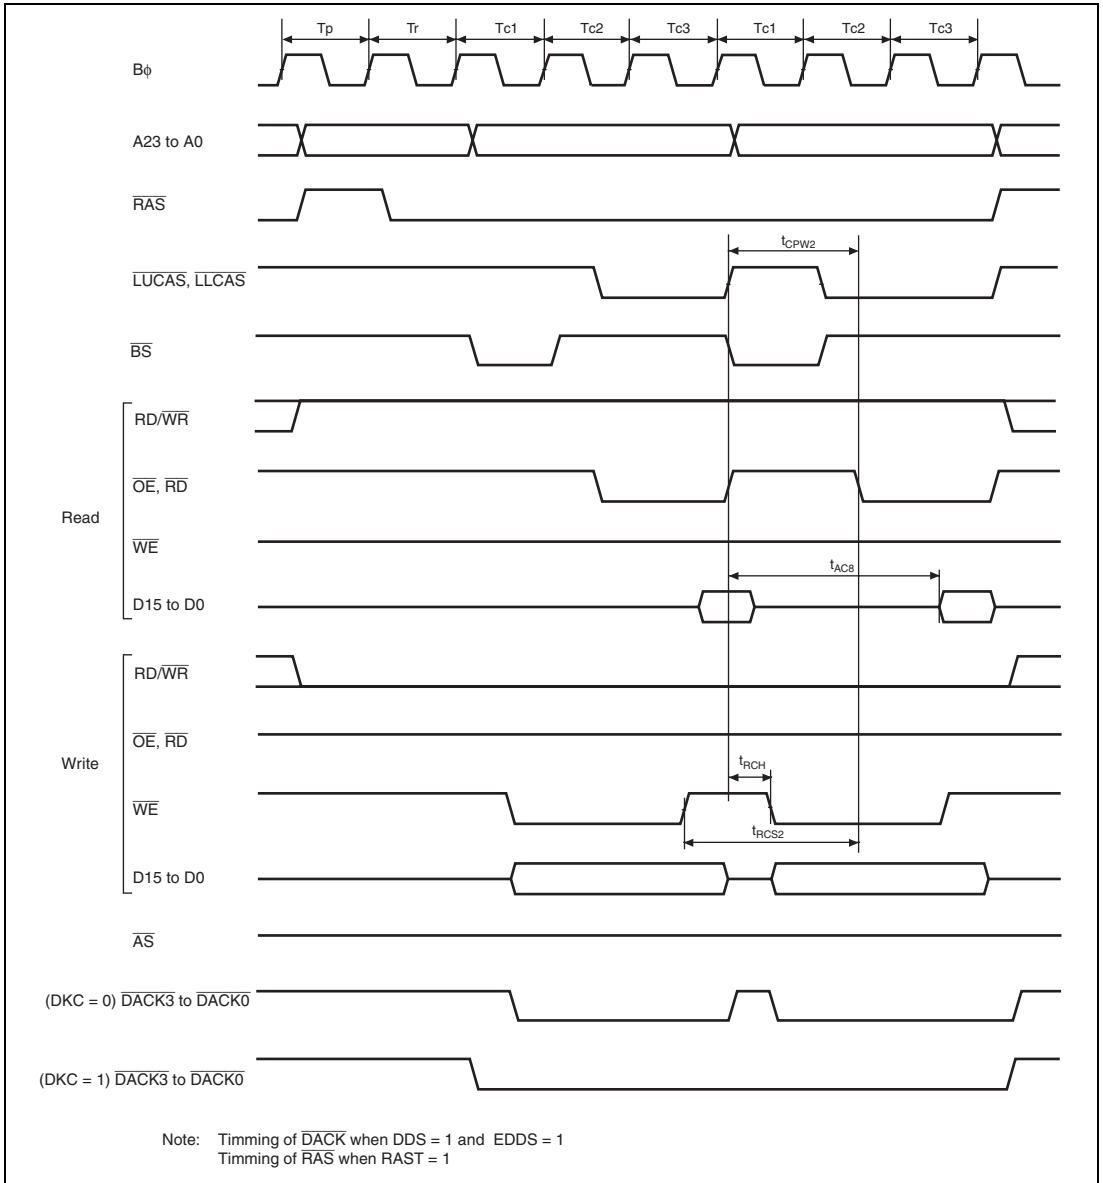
Tp Tr Tc1 Tc2 Tc3 Tc1 Tc2 Tc3

Bϕ

A23 to A0

$\overline{RAS}$

$t_{CPW2}$

$\overline{LUCAS}$, $\overline{LLCAS}$

$\overline{BS}$

Read

RD/$\overline{WR}$

$\overline{OE}$, $\overline{RD}$

$\overline{WE}$

$t_{AC8}$

D15 to D0

Write

RD/$\overline{WR}$

$\overline{OE}$, $\overline{RD}$

$t_{RCH}$

$\overline{WE}$

$t_{RCS2}$

D15 to D0

$\overline{AS}$

(DKC = 0) $\overline{DACK3}$ to $\overline{DACK0}$

(DKC = 1) $\overline{DACK3}$ to $\overline{DACK0}$

Note: Timming of $\overline{DACK}$ when DDS = 1 and EDDS = 1
Timming of $\overline{RAS}$ when RAST = 1